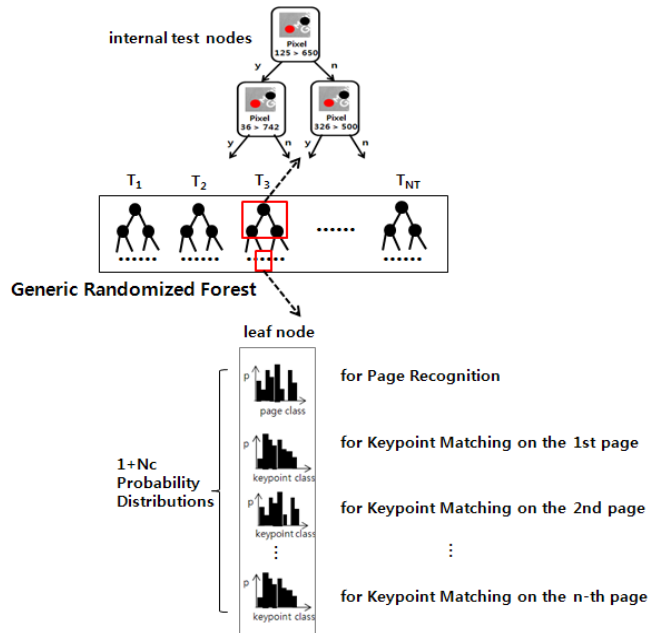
internal test nodes

Pixel
125 > 650

y n

Pixel
36 > 742

Pixel
326 > 500

y n y n

$T_1$ $T_2$ $T_3$ $T_{NT}$

......

Generic Randomized Forest

leaf node

p
page class

for Page Recognition

p
keypoint class

for Keypoint Matching on the 1st page

1+Nc Probability Distributions

p
keypoint class

for Keypoint Matching on the 2nd page

⋮

⋮

p
keypoint class

for Keypoint Matching on the n-th page